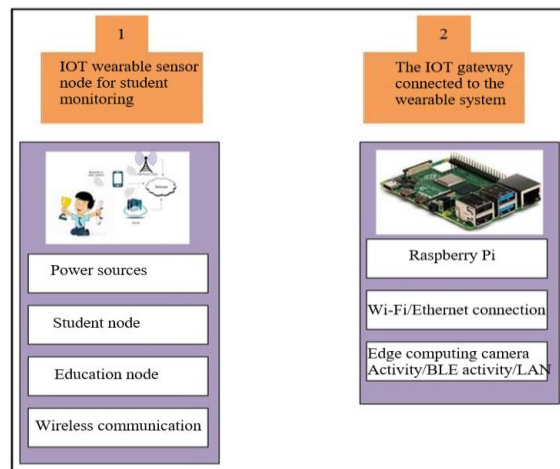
1

IOT wearable sensor node for student monitoring

2

The IOT gateway connected to the wearable system

Power sources

Student node

Education node

Wireless communication

Raspberry Pi

Wi-Fi/Ethernet connection

Edge computing camera Activity/BLE activity/LAN